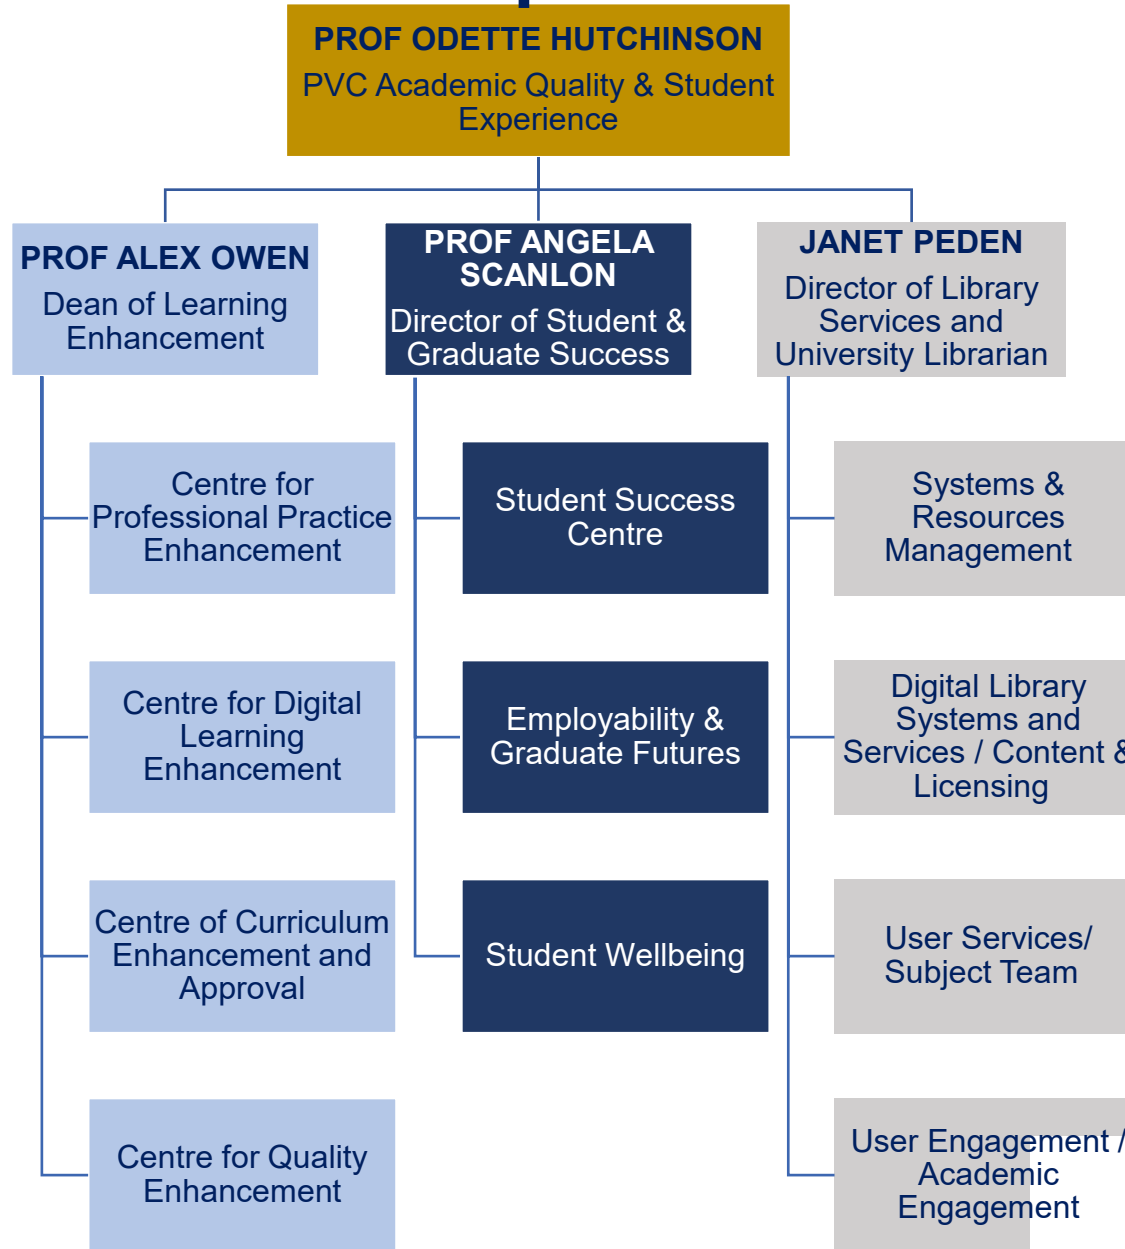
PROF ODETTE HUTCHINSON
PVC Academic Quality & Student Experience

PROF ALEX OWEN
Dean of Learning Enhancement

PROF ANGELA SCANLON
Director of Student & Graduate Success

JANET PEDEN
Director of Library Services and University Librarian

Centre for Professional Practice Enhancement

Centre for Digital Learning Enhancement

Centre of Curriculum Enhancement and Approval

Centre for Quality Enhancement

Student Success Centre

Employability & Graduate Futures

Student Wellbeing

Systems & Resources Management

Digital Library Systems and Services / Content & Licensing

User Services/ Subject Team

User Engagement / Academic Engagement